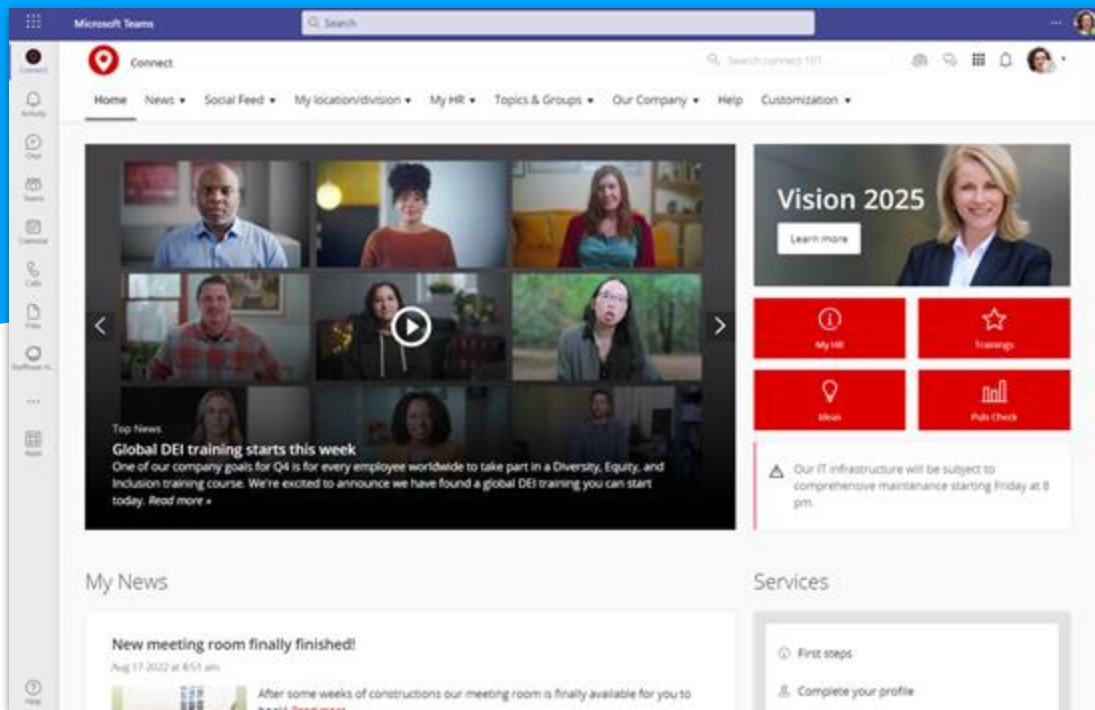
Microsoft Teams

Search

Connect

Activity

Chat

Teams

Calendar

Calls

Files

Staffbase H...

...

Apps

Help

Connect

Search connect 101...

Home News ▾ Social Feed ▾ My location/division ▾ My HR ▾ Topics & Groups ▾ Our Company ▾ Help Customization ▾

Top News

Global DEI training starts this week

One of our company goals for Q4 is for every employee worldwide to take part in a Diversity, Equity, and Inclusion training course. We're excited to announce we have found a global DEI training you can start today. Read more »

Vision 2025

Learn more

My HR

Trainings

Ideas

Puls Check

Our IT infrastructure will be subject to comprehensive maintenance starting Friday at 8 pm.

My News

New meeting room finally finished!

Aug 17 2022 at 8:51 am

After some weeks of constructions our meeting room is finally available for you to book! Read more

Services

First steps

Complete your profile